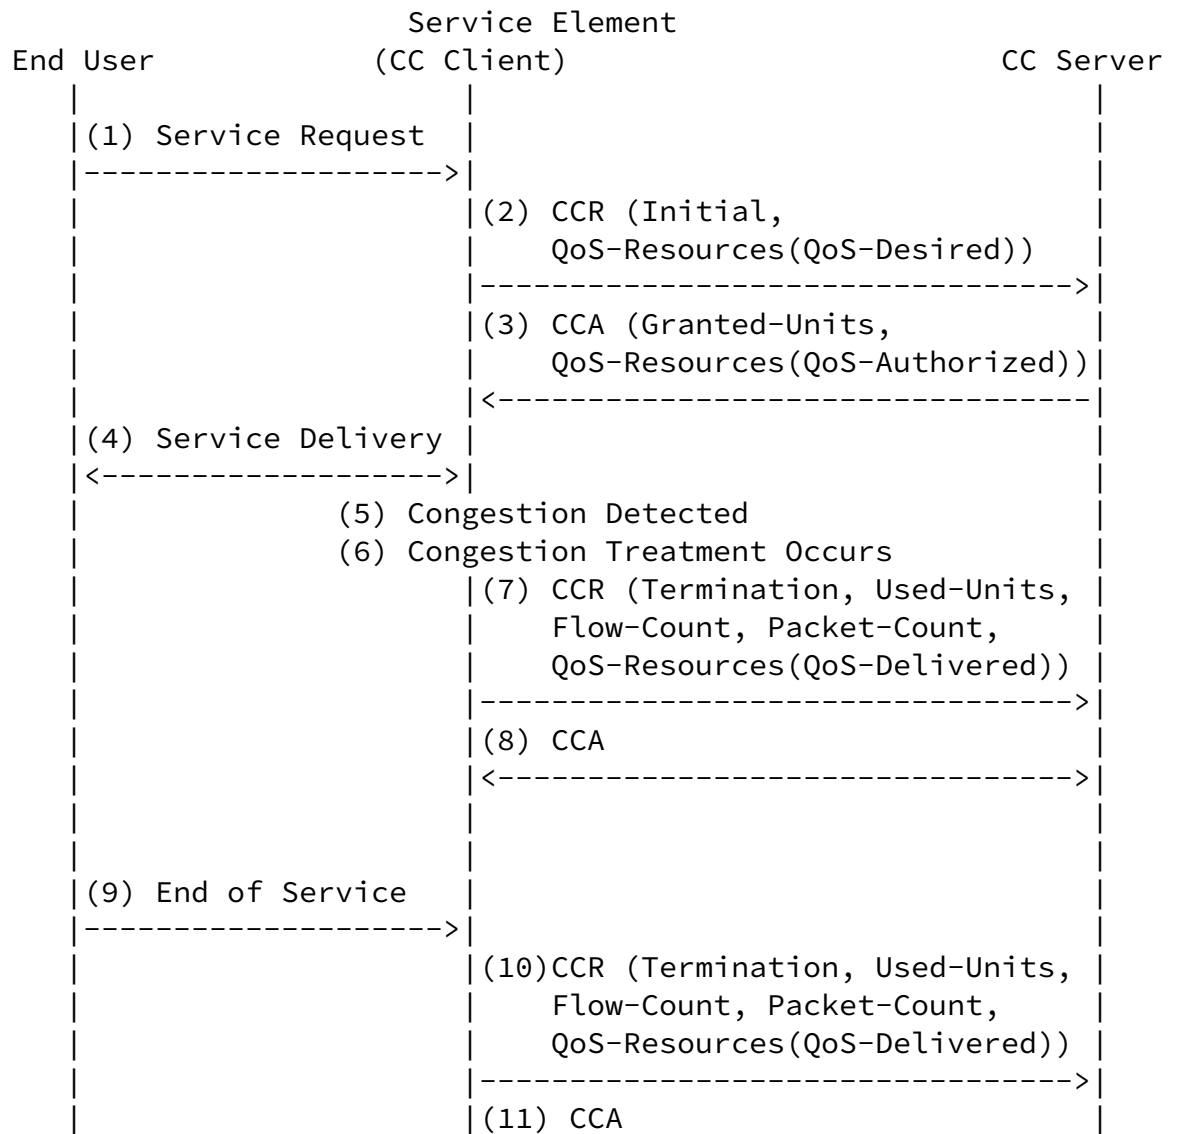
Service Element
End User (CC Client) CC Server

(1) Service Request

(2) CCR (Initial, QoS-Resources(QoS-Desired))

(3) CCA (Granted-Units, QoS-Resources(QoS-Authorized))

(4) Service Delivery

(5) Congestion Detected
(6) Congestion Treatment Occurs

(7) CCR (Termination, Used-Units, Flow-Count, Packet-Count, QoS-Resources(QoS-Delivered))

(8) CCA

(9) End of Service

(10)CCR (Termination, Used-Units, Flow-Count, Packet-Count, QoS-Resources(QoS-Delivered))

(11) CCA